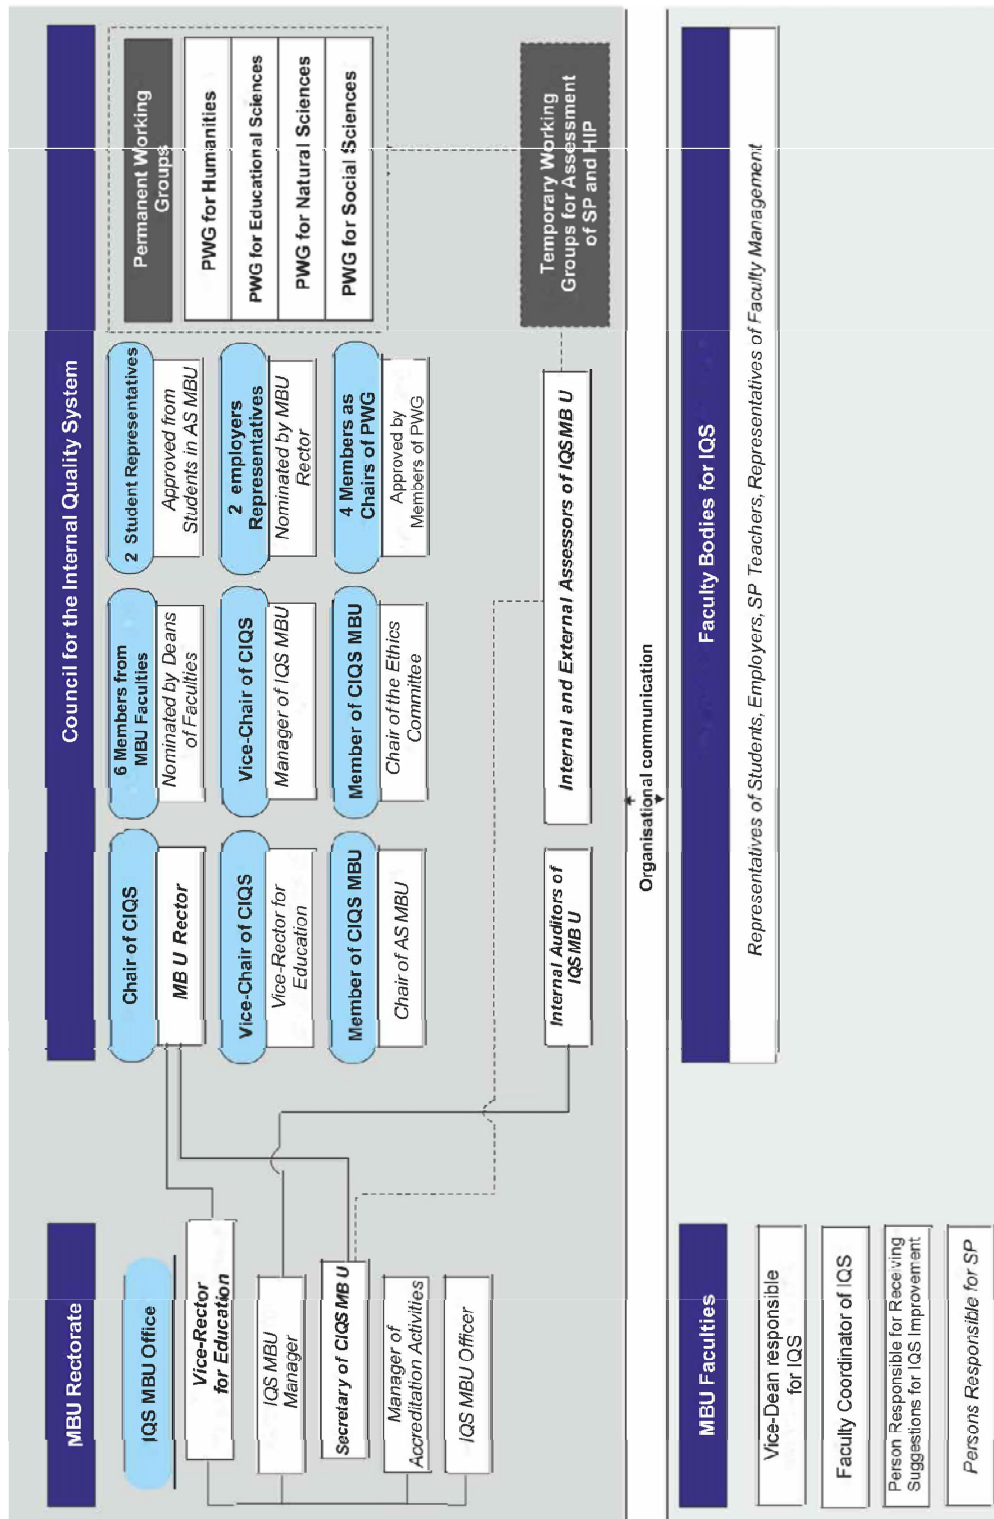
MBU Rectorate

IQS MBU Office

Vice-Rector for Education

IQS MBU Manager

Secretary of CIQS MB U

Manager of Accreditation Activities

IQS MBU Officer

Council for the Internal Quality System

Chair of CIQS

MB U Rector

Vice-Chair of CIQS

Vice-Rector for Education

Member of CIQS MBU

Chair of AS MBU

6 Members from MBU Faculties

Nominated by Deans of Faculties

Vice-Chair of CIQS

Manager of IQS MBU

Member of CIQS MBU

Chair of the Ethics Committee

2 Student Representatives

Approved from Students in AS MBU

2 employers Representatives

Nominated by MBU Rector

4 Members as Chairs of PWG

Approved by Members of PWG

Permanent Working Groups

PWG for Humanities

PWG for Educational Sciences

PWG for Natural Sciences

PWG for Social Sciences

Temporary Working Groups for Assessment of SP and HIP

Internal Auditors of IQS MB U

Internal and External Assessors of IQS MB U

Organisational communication

MBU Faculties

Vice-Dean responsible for IQS

Faculty Coordinator of IQS

Person Responsible for Receiving Suggestions for IQS Improvement

Persons Responsible for SP

Faculty Bodies for IQS

Representatives of Students, Employers, SP Teachers, Representatives of Faculty Management